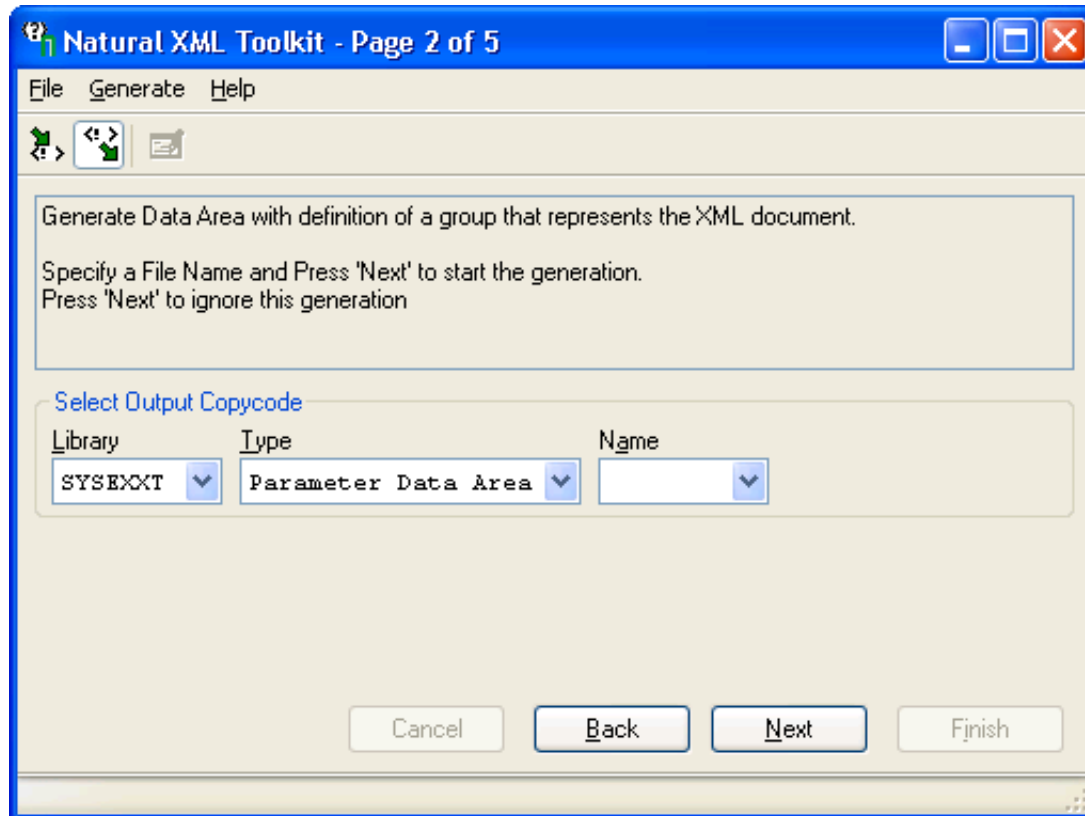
Natural XML Toolkit - Page 2 of 5

File Generate Help

Generate Data Area with definition of a group that represents the XML document.

Specify a File Name and Press 'Next' to start the generation.
Press 'Next' to ignore this generation

Select Output Copycode

Library
SYSEXXT

Type
Parameter Data Area

Name

Cancel
Back
Next
Finish